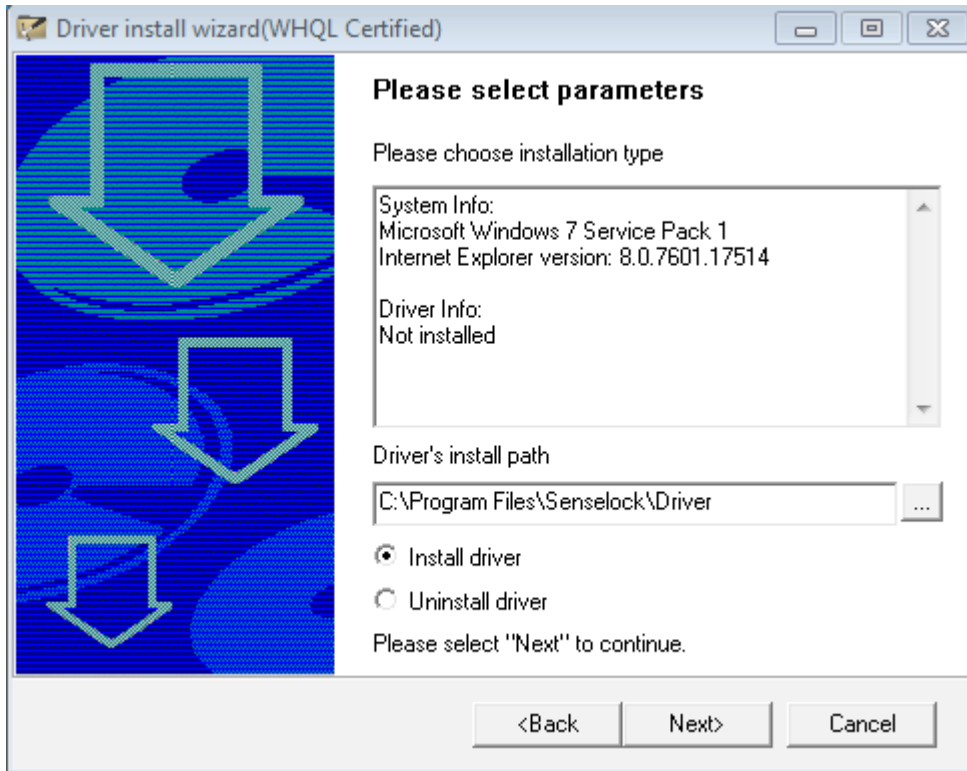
Driver install wizard(WHQL Certified)

Please select parameters

Please choose installation type

System Info:
Microsoft Windows 7 Service Pack 1
Internet Explorer version: 8.0.7601.17514

Driver Info:
Not installed

Driver's install path

C:\Program Files\Senselock\Driver

...

Install driver

Uninstall driver

Please select "Next" to continue.

<Back

Next>

Cancel